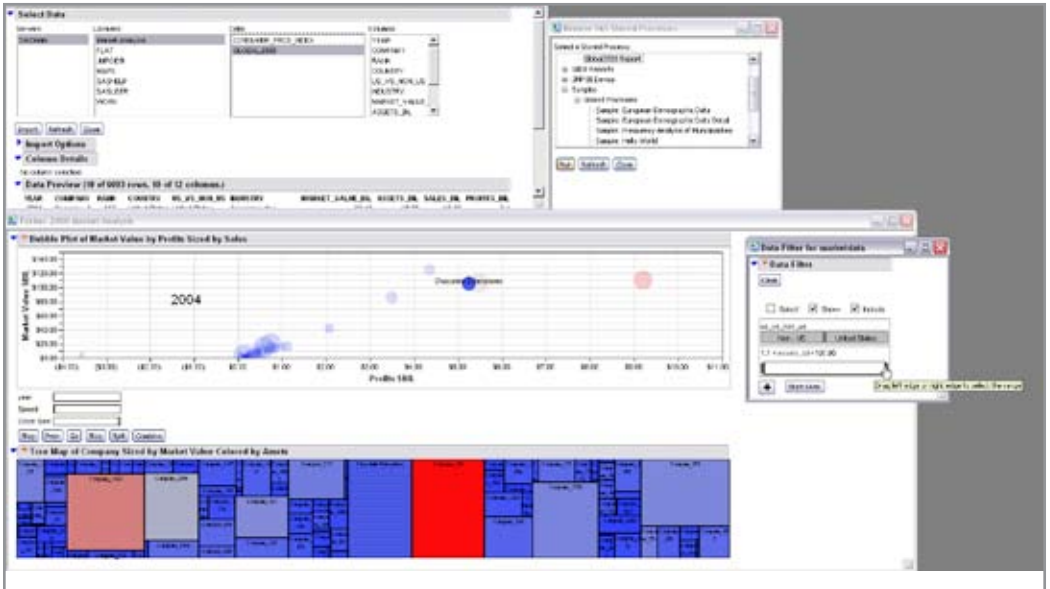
Select Data

Servers
Libraries
Data
Columns

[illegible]
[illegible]
FLAT
JMPGEN
MAPS
SASHELP
SASUSER
WORK

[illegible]
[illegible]

YEAR
COMPANY
RANK
COUNTRY
US_VS_NON_US
INDUSTRY
MARKET_VALUE
ASSETS_BIL

Import
Refresh
Close

Import Options
Column Details
No column selection
Data Preview (10 of 6003 rows, 10 of 12 columns.)
YEAR COMPANY RANK COUNTRY US_VS_NON_US INDUSTRY MARKET_VALUE_BIL ASSETS_BIL SALES_BIL PROFITS_BIL

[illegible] Stored Processes
Select a Stored Process:
Global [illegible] Support
SBDI Analytic
JMP SI Demo
Samples
Stored Processes
Sample: European Demographic Data
Sample: European Demographic Data Detail
Sample: Frequency Analysis of Municipalities
Sample: Hello World
Run
Refresh
Close

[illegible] Market Analysis

Bubble Plot of Market Value by Profits Sized by Sales
Market Value $Bil
2004
Discount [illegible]
Profits $Bil

Year
Speed
Circle Size
Stop Prev Go Step Split Combine

Tree Map of Company Sized by Market Value Colored by Assets

Data Filter for marketdata
Data Filter
Clear
Select Show Include
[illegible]
Year
United States
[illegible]
Start over
Drag left edge or right edge to select the range